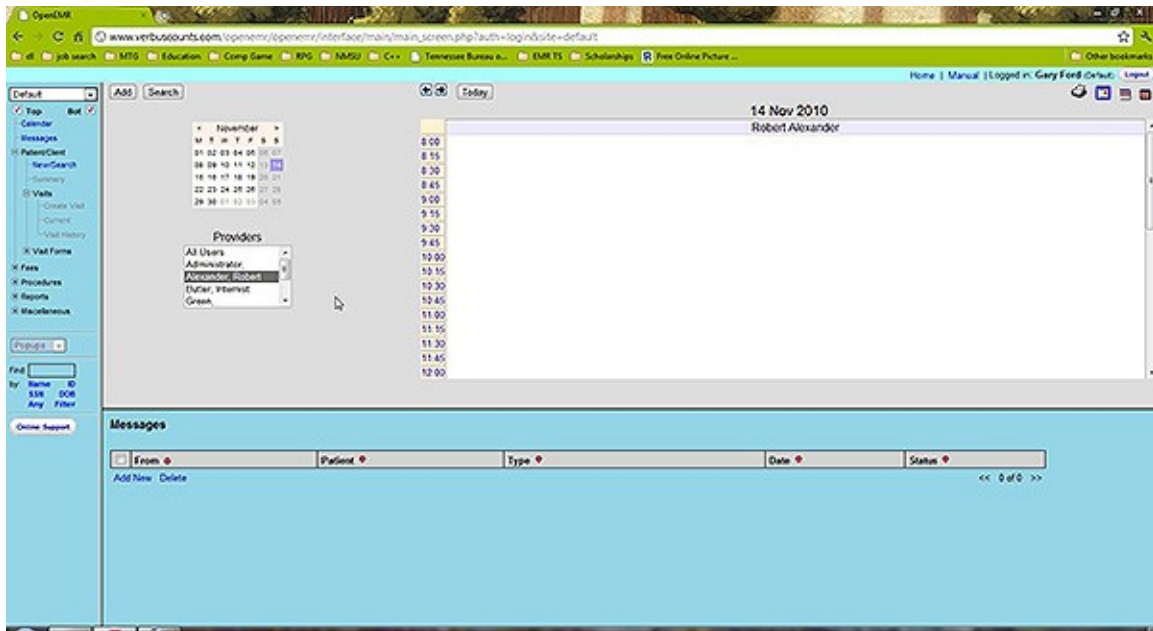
OpenEMR

www.verbusecounts.com/openemr/openemr/interface/main/main_screen.php?auth=login&site=default

dl | job search | MTG | Education | Comp Game | RPG | NMSU | C++ | Tennessee Bureau o... | EMR TS | Scholarships | Free Online Picture ... | Other bookmarks

Home | Manual | Logged in: Gary Ford (Default) Logout

Default
Top Bot
Calendar
Messages
Patient/Client
New/Search
Summary
Visits
Create Visit
Current
Visit History
Visit Forms
Fees
Procedures
Reports
Miscellaneous

Popups

Find
by: Name ID SSN DOB Any Filter

Online Support

Add Search

Today

14 Nov 2010

Robert Alexander

November
M T W T F S S
01 02 03 04 05 06 07
08 09 10 11 12 13 14
15 16 17 18 19 20 21
22 23 24 25 26 27 28
29 30 01 02 03 04 05

Providers
All Users
Administrator,
Alexander, Robert
Butler, Internist
Green,

8:00
8:15
8:30
8:45
9:00
9:15
9:30
9:45
10:00
10:15
10:30
10:45
11:00
11:15
11:30
11:45
12:00

Messages

| From | Patient | Type | Date | Status |
|---|---|---|---|---|

Add New Delete

<< 0 of 0 >>